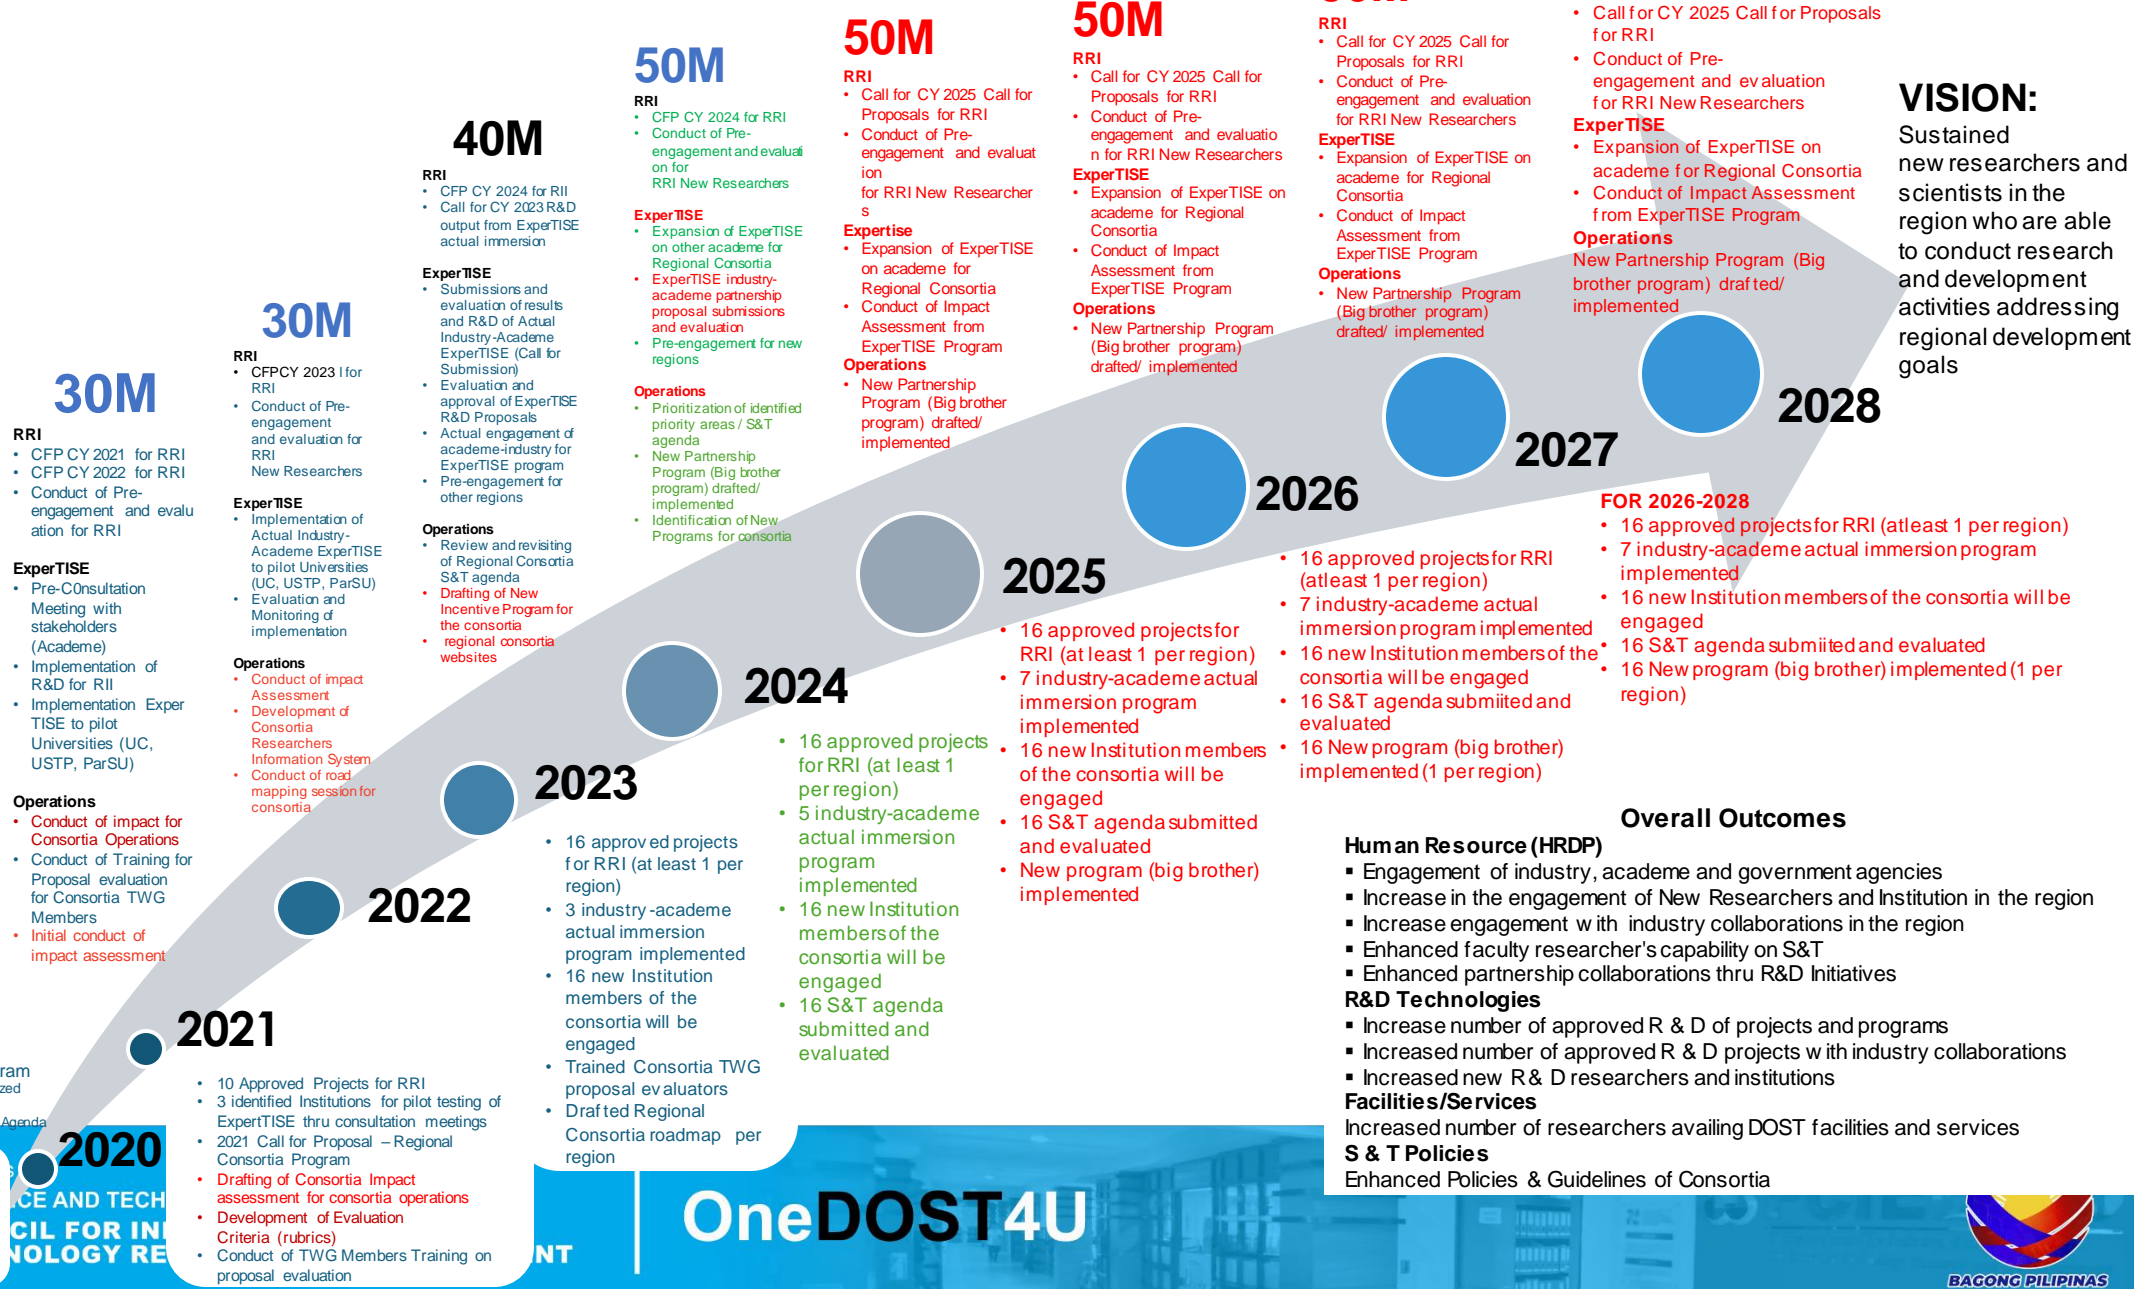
30M
RRI
• CFP CY 2021 for RRI
• CFP CY 2022 for RRI
• Conduct of Pre-engagement and evaluation for RRI

ExperTISE
• Pre-COnsultation Meeting with stakeholders (Academe)
• Implementation of R&D for RII
• Implementation ExperTISE to pilot Universities (UC, USTP, ParSU)

Operations
• Conduct of impact for Consortia Operations
• Conduct of Training for Proposal evaluation for Consortia TWG Members
• Initial conduct of impact assessment

30M
RRI
• CFPCY 2023 I for RRI
• Conduct of Pre-engagement and evaluation for RRI New Researchers

ExperTISE
• Implementation of Actual Industry-Academe ExperTISE to pilot Universities (UC, USTP, ParSU)
• Evaluation and Monitoring of implementation

Operations
• Conduct of impact Assessment
• Development of Consortia Researchers Information System
• Conduct of road mapping session for consortia

40M
RRI
• CFP CY 2024 for RII
• Call for CY 2023 R&D output from ExperTISE actual immersion

ExperTISE
• Submissions and evaluation of results and R&D of Actual Industry-Academe ExperTISE (Call for Submission)
• Evaluation and approval of ExperTISE R&D Proposals
• Actual engagement of academe-industry for ExperTISE program
• Pre-engagement for other regions

Operations
• Review and revisiting of Regional Consortia S&T agenda
• Drafting of New Incentive Program for the consortia
• regional consortia websites

50M
RRI
• CFP CY 2024 for RRI
• Conduct of Pre-engagement and evaluation for RRI New Researchers

ExperTISE
• Expansion of ExperTISE on other academe for Regional Consortia
• ExperTISE industry-academe partnership proposal submissions and evaluation
• Pre-engagement for new regions

Operations
• Prioritization of identified priority areas / S&T agenda
• New Partnership Program (Big brother program) drafted/ implemented
• Identification of New Programs for consortia

50M
RRI
• Call for CY 2025 Call for Proposals for RRI
• Conduct of Pre-engagement and evaluation for RRI New Researchers
Expertise
• Expansion of ExperTISE on academe for Regional Consortia
• Conduct of Impact Assessment from ExperTISE Program
Operations
• New Partnership Program (Big brother program) drafted/ implemented

50M
RRI
• Call for CY 2025 Call for Proposals for RRI
• Conduct of Pre-engagement and evaluation for RRI New Researchers
ExperTISE
• Expansion of ExperTISE on academe for Regional Consortia
• Conduct of Impact Assessment from ExperTISE Program
Operations
• New Partnership Program (Big brother program) drafted/ implemented

RRI
• Call for CY 2025 Call for Proposals for RRI
• Conduct of Pre-engagement and evaluation for RRI New Researchers
ExperTISE
• Expansion of ExperTISE on academe for Regional Consortia
• Conduct of Impact Assessment from ExperTISE Program
Operations
• New Partnership Program (Big brother program) drafted/ implemented

• Call for CY 2025 Call for Proposals for RRI
• Conduct of Pre-engagement and evaluation for RRI New Researchers
ExperTISE
• Expansion of ExperTISE on academe for Regional Consortia
• Conduct of Impact Assessment from ExperTISE Program
Operations
New Partnership Program (Big brother program) drafted/ implemented

VISION:
Sustained new researchers and scientists in the region who are able to conduct research and development activities addressing regional development goals

2028
2027
2026
2025
2024
2023
2022
2021
2020

FOR 2026-2028
• 16 approved projects for RRI (atleast 1 per region)
• 7 industry-academe actual immersion program implemented
• 16 new Institution members of the consortia will be engaged
• 16 S&T agenda submiited and evaluated
• 16 New program (big brother) implemented (1 per region)

• 16 approved projects for RRI (atleast 1 per region)
• 7 industry-academe actual immersion program implemented
• 16 new Institution members of the consortia will be engaged
• 16 S&T agenda submiited and evaluated
• 16 New program (big brother) implemented (1 per region)

• 16 approved projects for RRI (at least 1 per region)
• 7 industry-academe actual immersion program implemented
• 16 new Institution members of the consortia will be engaged
• 16 S&T agenda submitted and evaluated
• New program (big brother) implemented

• 16 approved projects for RRI (at least 1 per region)
• 5 industry-academe actual immersion program implemented
• 16 new Institution members of the consortia will be engaged
• 16 S&T agenda submitted and evaluated

• 16 approved projects for RRI (at least 1 per region)
• 3 industry-academe actual immersion program implemented
• 16 new Institution members of the consortia will be engaged
• Trained Consortia TWG proposal evaluators
• Drafted Regional Consortia roadmap per region

• 10 Approved Projects for RRI
• 3 identified Institutions for pilot testing of ExpertTISE thru consultation meetings
• 2021 Call for Proposal – Regional Consortia Program
• Drafting of Consortia Impact assessment for consortia operations
• Development of Evaluation Criteria (rubrics)
• Conduct of TWG Members Training on proposal evaluation

Overall Outcomes
Human Resource (HRDP)
▪ Engagement of industry, academe and government agencies
▪ Increase in the engagement of New Researchers and Institution in the region
▪ Increase engagement with industry collaborations in the region
▪ Enhanced faculty researcher's capability on S&T
▪ Enhanced partnership collaborations thru R&D Initiatives
R&D Technologies
▪ Increase number of approved R & D of projects and programs
▪ Increased number of approved R & D projects with industry collaborations
▪ Increased new R& D researchers and institutions
Facilities/Services
Increased number of researchers availing DOST facilities and services
S & T Policies
Enhanced Policies & Guidelines of Consortia

ram
zed
Agenda
CE AND TECH
CIL FOR IN
NOLOGY RE
NT
OneDOST4U
BAGONG PILIPINAS